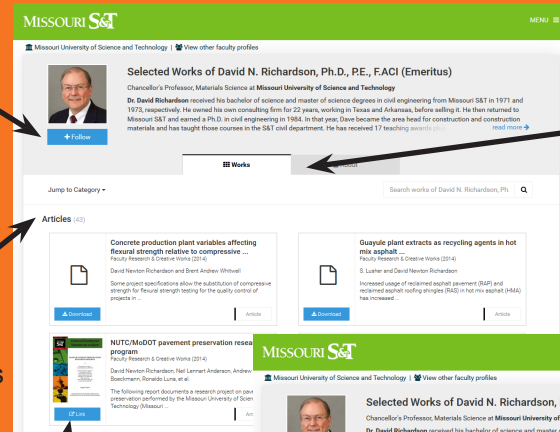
MISSOURI S&T

MENU

Missouri University of Science and Technology | View other faculty profiles

Selected Works of David N. Richardson, Ph.D., P.E., F.ACI (Emeritus)

Chancellor's Professor, Materials Science at Missouri University of Science and Technology

Dr. David Richardson received his bachelor of science and master of science degrees in civil engineering from Missouri S&T in 1971 and 1973, respectively. He owned his own consulting firm for 22 years, working in Texas and Arkansas, before selling it. He then returned to Missouri S&T and earned a Ph.D. in civil engineering in 1984. In that year, Dave became the area head for construction and construction materials and has taught those courses in the S&T civil department. He has received 17 teaching awards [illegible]

read more

+ Follow

Works

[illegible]

Jump to Category

Search works of David N. Richardson, Ph

Articles (43)

Concrete production plant variables affecting flexural strength relative to compressive ...
Faculty Research & Creative Works (2014)

David Newton Richardson and Brent Andrew Whitwell

Some project specifications allow the substitution of compressive strength for flexural strength testing for the quality control of projects in ...

Download

Article

Guayule plant extracts as recycling agents in hot mix asphalt ...
Faculty Research & Creative Works (2014)

S. Lusher and David Newton Richardson

Increased usage of reclaimed asphalt pavement (RAP) and reclaimed asphalt roofing shingles (RAS) in hot mix asphalt (HMA) has increased ...

Download

Article

NUTC/MoDOT pavement preservation resea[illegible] program
Faculty Research & Creative Works (2014)

David Newton Richardson, Neil Lennart Anderson, Andrew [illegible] Boeckmann, Ronaldo Luna, et al.

The following report documents a research project on pave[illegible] preservation performed by the Missouri University of Science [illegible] Technology (Missouri ...

Link

Art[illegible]

MISSOURI S&T

Missouri University of Science and Technology | View other faculty profiles

Selected Works of David N. Richardson, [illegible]

Chancellor's Professor, Materials Science at Missouri University of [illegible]

Dr. David Richardson received his bachelor of science and master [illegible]